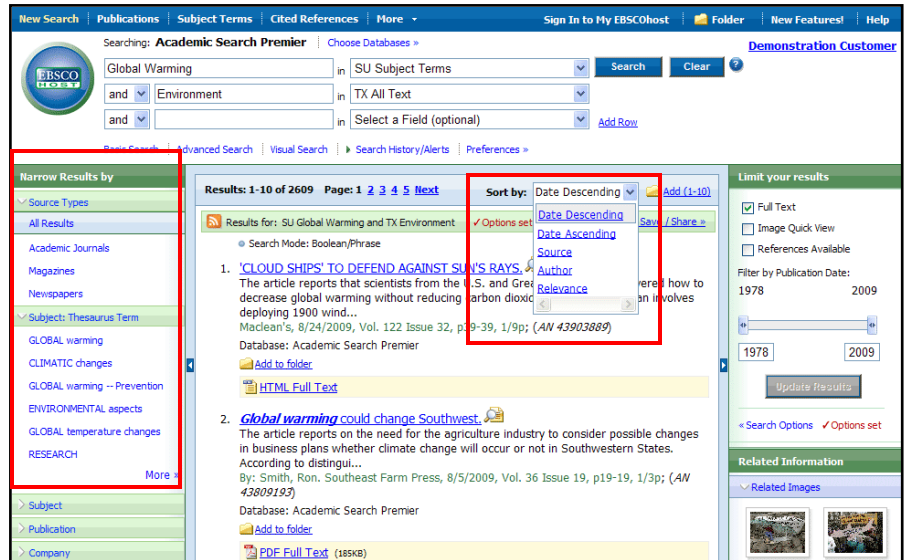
New Search | Publications | Subject Terms | Cited References | More ▾ | Sign In to My EBSCOhost | Folder | New Features! | Help

Searching: Academic Search Premier | Choose Databases »

Demonstration Customer

EBSCO HOST

Global Warming | in SU Subject Terms | Search | Clear | ?

and | Environment | in TX All Text

and | | in Select a Field (optional) | Add Row

Basic Search | Advanced Search | Visual Search | ▸ Search History/Alerts | Preferences »

Narrow Results by

Source Types

All Results

Academic Journals

Magazines

Newspapers

Subject: Thesaurus Term

GLOBAL warming

CLIMATIC changes

GLOBAL warming -- Prevention

ENVIRONMENTAL aspects

GLOBAL temperature changes

RESEARCH

More »

Subject

Publication

Company

Results: 1-10 of 2609 Page: 1 2 3 4 5 Next

Sort by: Date Descending | Add (1-10)

Date Descending
Date Ascending
Source
Author
Relevance

Results for: SU Global Warming and TX Environment ✓Options set | Save / Share »

Search Mode: Boolean/Phrase

1. 'CLOUD SHIPS' TO DEFEND AGAINST SUN'S RAYS.
The article reports that scientists from the U.S. and Grea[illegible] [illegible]vered how to decrease global warming without reducing carbon dioxi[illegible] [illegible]an involves deploying 1900 wind...
Maclean's, 8/24/2009, Vol. 122 Issue 32, p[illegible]9-39, 1/9p; (AN 43903889)
Database: Academic Search Premier
Add to folder
HTML Full Text

2. Global warming could change Southwest.
The article reports on the need for the agriculture industry to consider possible changes in business plans whether climate change will occur or not in Southwestern States. According to distingui...
By: Smith, Ron. Southeast Farm Press, 8/5/2009, Vol. 36 Issue 19, p19-19, 1/3p; (AN 43809193)
Database: Academic Search Premier
Add to folder
PDF Full Text (185KB)

Limit your results

Full Text

Image Quick View

References Available

Filter by Publication Date:

1978 2009

1978 | 2009

Update Results

« Search Options ✓Options set

Related Information

Related Images